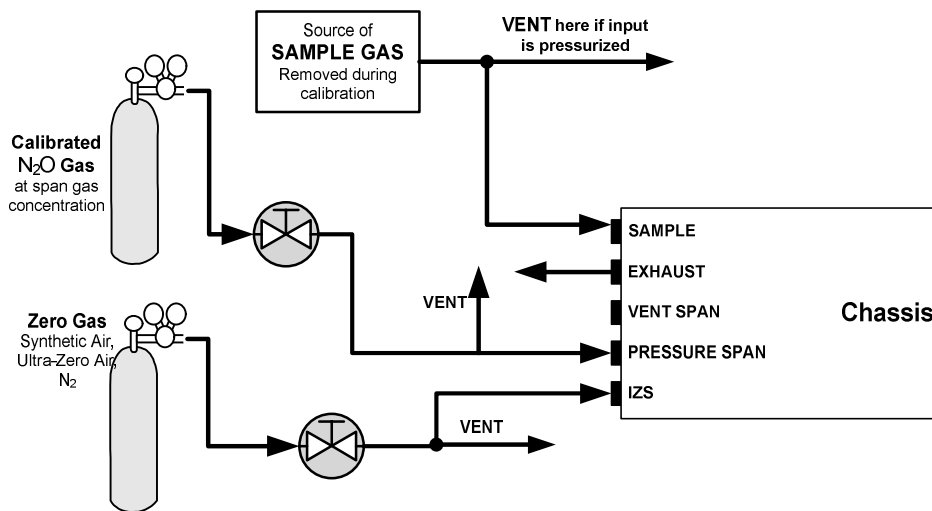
Source of
SAMPLE GAS
Removed during calibration

VENT here if input is pressurized

Calibrated $N_2O$ Gas
at span gas concentration

Zero Gas
Synthetic Air, Ultra-Zero Air, $N_2$

VENT

VENT

SAMPLE
EXHAUST
VENT SPAN
PRESSURE SPAN
IZS

Chassis